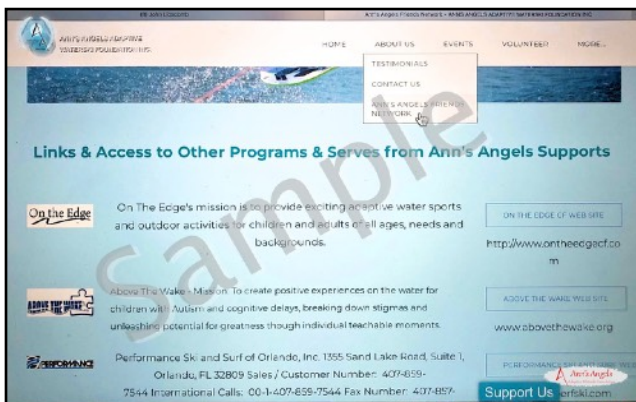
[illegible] Ann's Angels Friends Network - ANN'S ANGELS ADAPTIVE WATERSKI FOUNDATION INC

ANN'S ANGELS ADAPTIVE WATERSKI FOUNDATION INC.

HOME ABOUT US EVENTS VOLUNTEER MORE...

TESTIMONIALS
CONTACT US
ANN'S ANGELS FRIENDS NETWORK

Links & Access to Other Programs & Serves from Ann's Angels Supports

On the Edge

On The Edge's mission is to provide exciting adaptive water sports and outdoor activities for children and adults of all ages, needs and backgrounds.

ON THE EDGE OF WEB SITE

http://www.ontheedgecf.com

ABOVE THE WAKE

Above The Wake - Mission: To create positive experiences on the water for children with Autism and cognitive delays, breaking down stigmas and unleashing potential for greatness though individual teachable moments.

ABOVE THE WAKE WEB SITE

www.abovethewake.org

PERFORMANCE

Performance Ski and Surf of Orlando, Inc. 1355 Sand Lake Road, Suite 1, Orlando, FL 32809 Sales / Customer Number: 407-859-7544 International Calls: 00-1-407-859-7544 Fax Number: 407-857-

PERFORMANCE SKI AND SURF WEB

Sample

Support Us Ann's Angels

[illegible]erfski.com